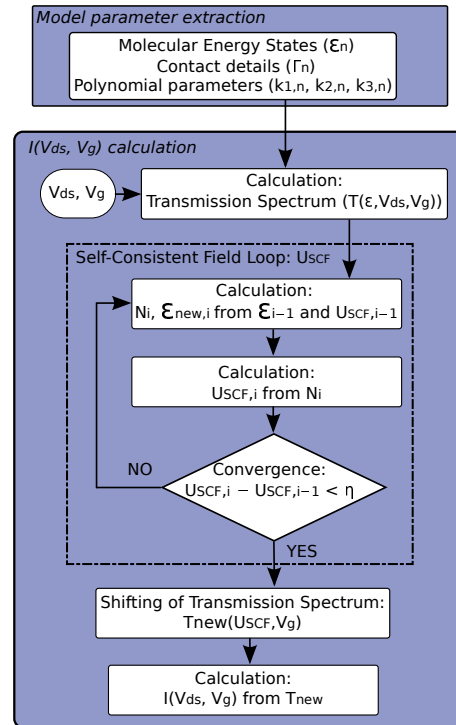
*Model parameter extraction*

Molecular Energy States ($\varepsilon_n$)
Contact details ($\Gamma_n$)
Polynomial parameters ($k_{1,n}$, $k_{2,n}$, $k_{3,n}$)

*$I(V_{ds}, V_g)$ calculation*

$V_{ds}$, $V_g$

Calculation:
Transmission Spectrum ($T(\varepsilon, V_{ds}, V_g)$)

Self-Consistent Field Loop: $U_{SCF}$

Calculation:
$N_i$, $\varepsilon_{new,i}$ from $\varepsilon_{i-1}$ and $U_{SCF,i-1}$

Calculation:
$U_{SCF,i}$ from $N_i$

NO

Convergence:
$U_{SCF,i} - U_{SCF,i-1} < \eta$

YES

Shifting of Transmission Spectrum:
$T_{new}(U_{SCF}, V_g)$

Calculation:
$I(V_{ds}, V_g)$ from $T_{new}$